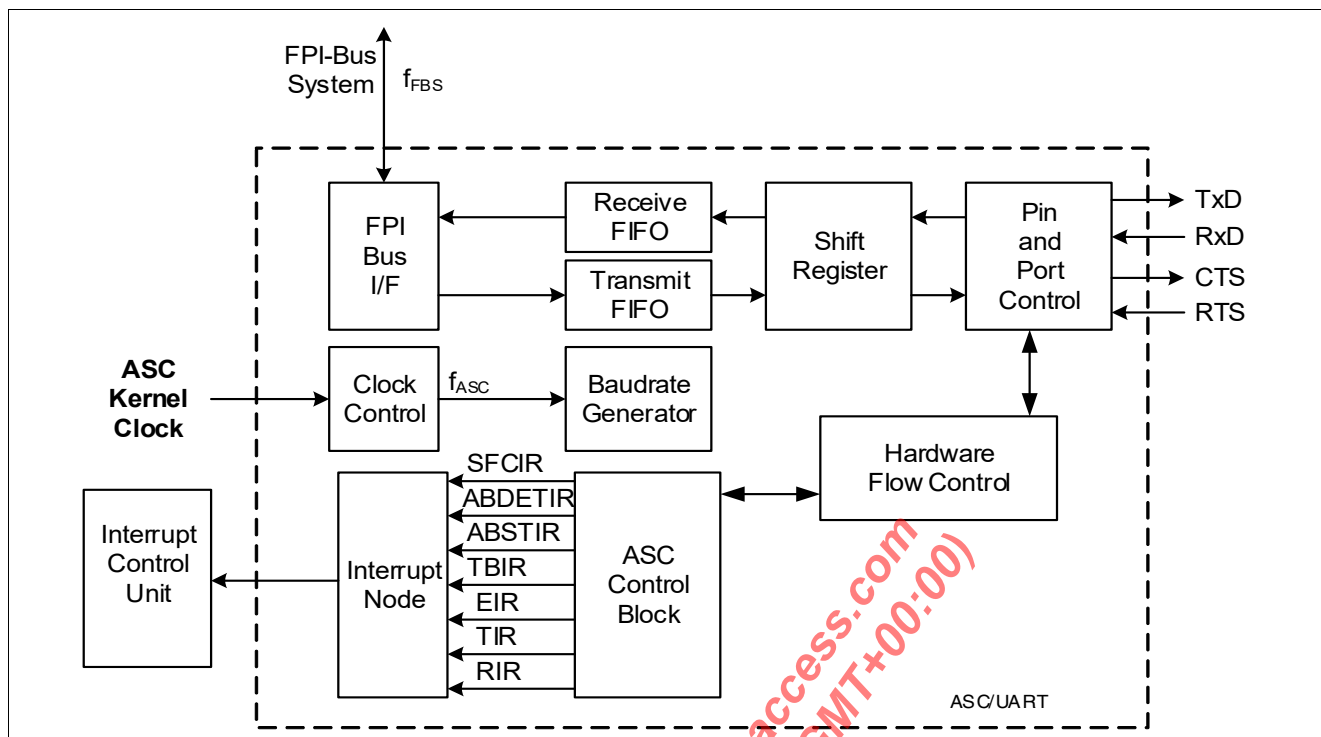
FPI-Bus System
$f_{FBS}$

FPI Bus I/F

Receive FIFO

Transmit FIFO

Shift Register

Pin and Port Control

TxD
RxD
CTS
RTS

ASC Kernel Clock

Clock Control

$f_{ASC}$

Baudrate Generator

Hardware Flow Control

Interrupt Control Unit

Interrupt Node

SFCIR
ABDETIR
ABSTIR
TBIR
EIR
TIR
RIR

ASC Control Block

ASC/UART

access.com
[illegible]MT+00:00)